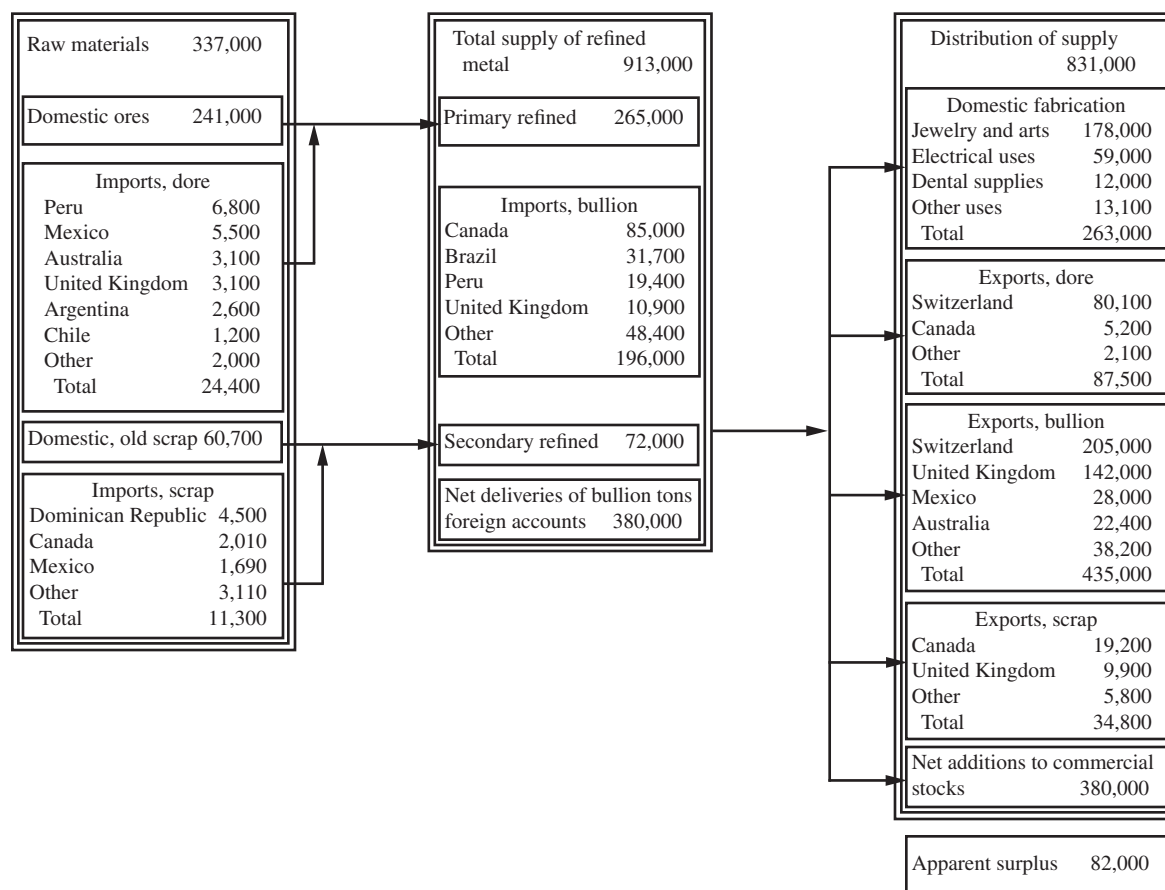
Raw materials 337,000

Domestic ores 241,000

Imports, dore

| | |
|---|---|
| Peru | 6,800 |
| Mexico | 5,500 |
| Australia | 3,100 |
| United Kingdom | 3,100 |
| Argentina | 2,600 |
| Chile | 1,200 |
| Other | 2,000 |
| Total | 24,400 |

Domestic, old scrap 60,700

Imports, scrap

| | |
|---|---|
| Dominican Republic | 4,500 |
| Canada | 2,010 |
| Mexico | 1,690 |
| Other | 3,110 |
| Total | 11,300 |

Total supply of refined metal 913,000

Primary refined 265,000

Imports, bullion

| | |
|---|---|
| Canada | 85,000 |
| Brazil | 31,700 |
| Peru | 19,400 |
| United Kingdom | 10,900 |
| Other | 48,400 |
| Total | 196,000 |

Secondary refined 72,000

Net deliveries of bullion tons foreign accounts 380,000

Distribution of supply 831,000

Domestic fabrication

| | |
|---|---|
| Jewelry and arts | 178,000 |
| Electrical uses | 59,000 |
| Dental supplies | 12,000 |
| Other uses | 13,100 |
| Total | 263,000 |

Exports, dore

| | |
|---|---|
| Switzerland | 80,100 |
| Canada | 5,200 |
| Other | 2,100 |
| Total | 87,500 |

Exports, bullion

| | |
|---|---|
| Switzerland | 205,000 |
| United Kingdom | 142,000 |
| Mexico | 28,000 |
| Australia | 22,400 |
| Other | 38,200 |
| Total | 435,000 |

Exports, scrap

| | |
|---|---|
| Canada | 19,200 |
| United Kingdom | 9,900 |
| Other | 5,800 |
| Total | 34,800 |

Net additions to commercial stocks 380,000

Apparent surplus 82,000